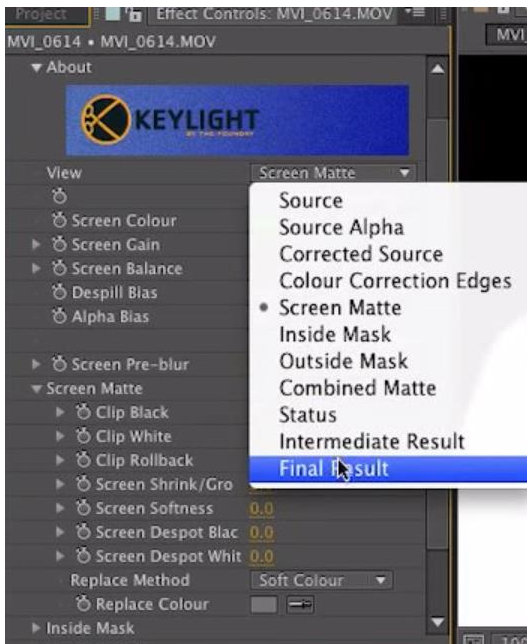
Project | Effect Controls: MVI_0614.MOV
MVI
MVI_0614 • MVI_0614.MOV
▼ About
KEYLIGHT
BY THE FOUNDRY
View
Screen Matte
Screen Colour
Screen Gain
Screen Balance
Despill Bias
Alpha Bias
Screen Pre-blur
▼ Screen Matte
Clip Black
Clip White
Clip Rollback
Screen Shrink/Gro
Screen Softness
0.0
Screen Despot Blac
0.0
Screen Despot Whit
0.0
Replace Method
Soft Colour
Replace Colour
Inside Mask
Source
Source Alpha
Corrected Source
Colour Correction Edges
• Screen Matte
Inside Mask
Outside Mask
Combined Matte
Status
Intermediate Result
Final Result